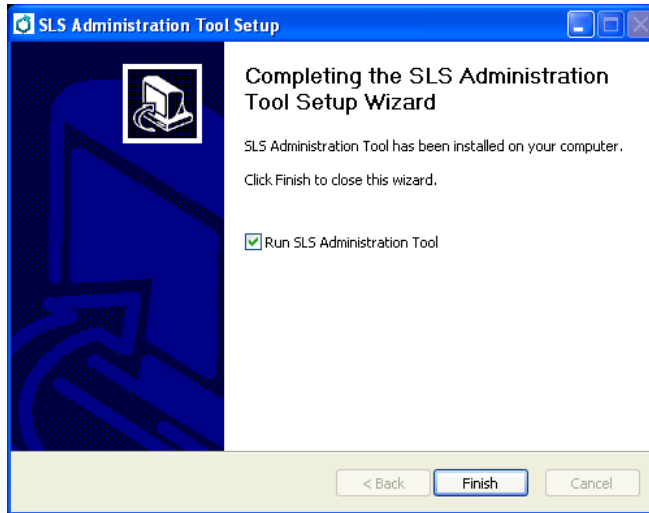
SLS Administration Tool Setup

Completing the SLS Administration Tool Setup Wizard

SLS Administration Tool has been installed on your computer.

Click Finish to close this wizard.

Run SLS Administration Tool

< Back
Finish
Cancel